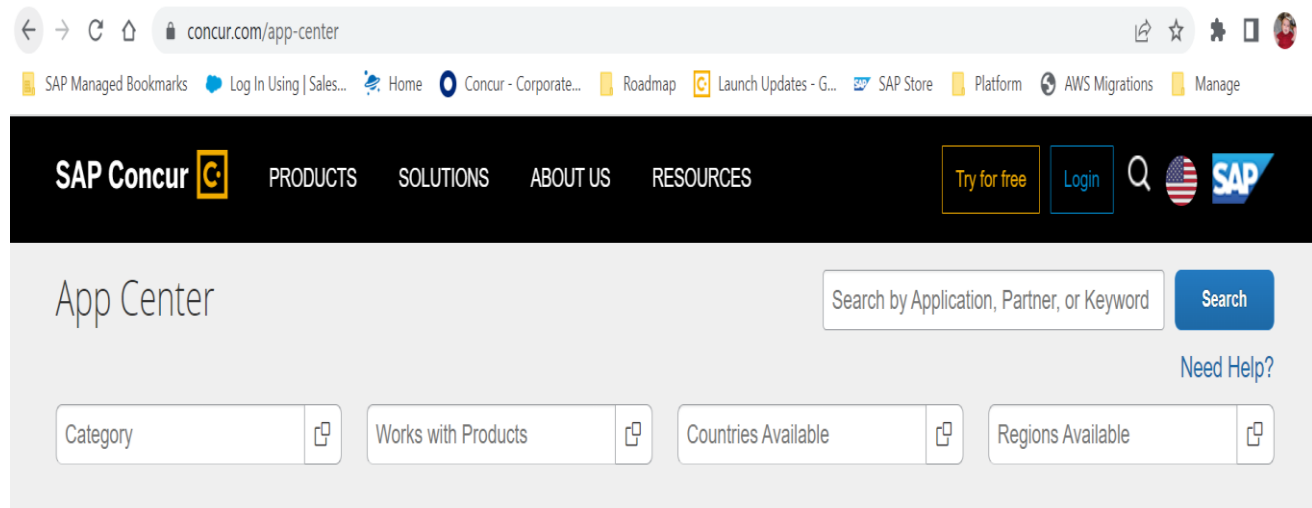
concur.com/app-center

SAP Managed Bookmarks  Log In Using | Sales...  Home  Concur - Corporate...  Roadmap  Launch Updates - G...  SAP Store  Platform  AWS Migrations  Manage

SAP Concur  PRODUCTS  SOLUTIONS  ABOUT US  RESOURCES  Try for free  Login  SAP

App Center

Search by Application, Partner, or Keyword  Search

Need Help?

Category  Works with Products  Countries Available  Regions Available